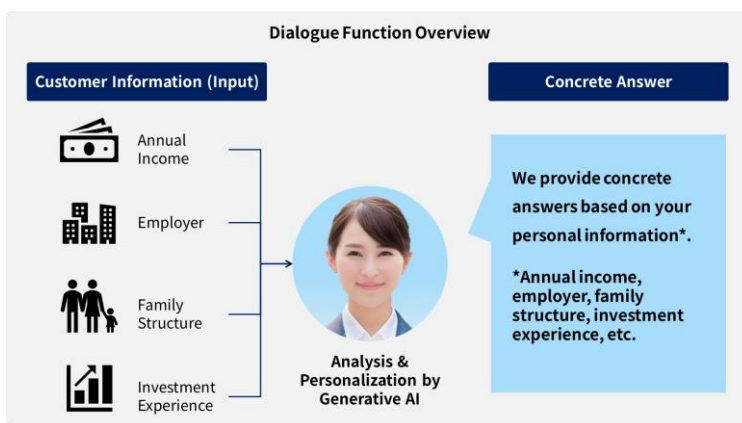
Dialogue Function Overview

Customer Information (Input)

Annual Income

Employer

Family Structure

Investment Experience

Analysis & Personalization by Generative AI

Concrete Answer

We provide concrete answers based on your personal information*.

*Annual income, employer, family structure, investment experience, etc.